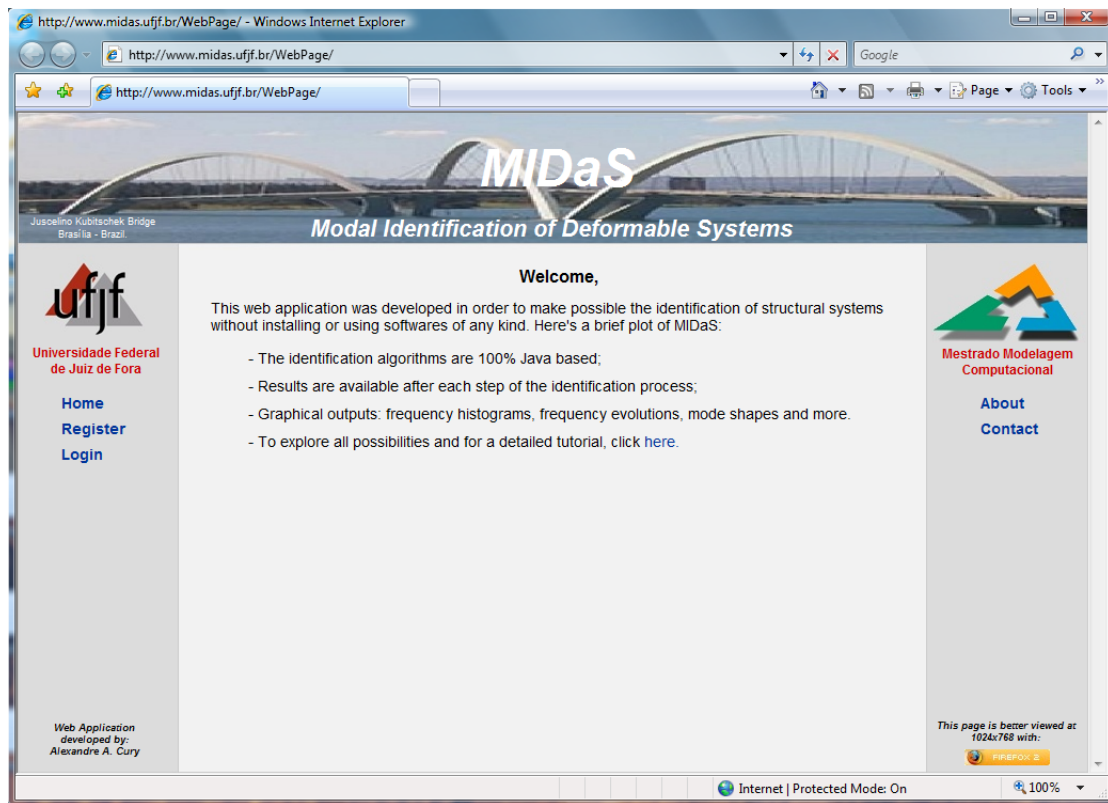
http://www.midas.ufjf.br/WebPage/ - Windows Internet Explorer

http://www.midas.ufjf.br/WebPage/

Google

http://www.midas.ufjf.br/WebPage/

Page ▾ Tools ▾

MIDaS

Juscelino Kubitschek Bridge
Brasília - Brazil.

Modal Identification of Deformable Systems

ufjf

Universidade Federal de Juiz de Fora

Home
Register
Login

Welcome,

This web application was developed in order to make possible the identification of structural systems without installing or using softwares of any kind. Here's a brief plot of MIDaS:

- The identification algorithms are 100% Java based;

- Results are available after each step of the identification process;

- Graphical outputs: frequency histograms, frequency evolutions, mode shapes and more.

- To explore all possibilities and for a detailed tutorial, click here.

Mestrado Modelagem Computacional

About
Contact

Web Application developed by: Alexandre A. Cury

This page is better viewed at 1024x768 with:

FIREFOX 3

Internet | Protected Mode: On

100%